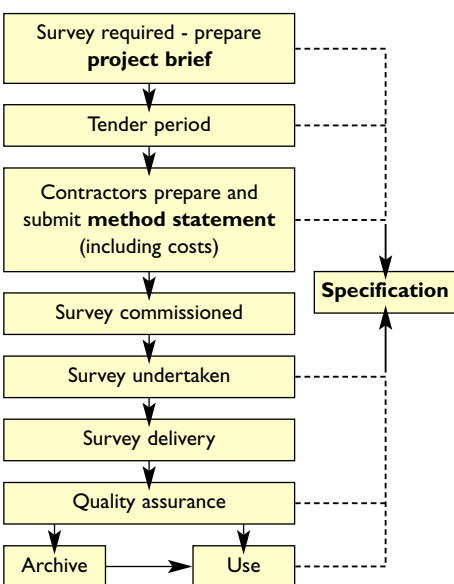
Survey required - prepare **project brief**

Tender period

Contractors prepare and submit **method statement** (including costs)

Survey commissioned

Survey undertaken

Survey delivery

Quality assurance

Archive

Use

**Specification**